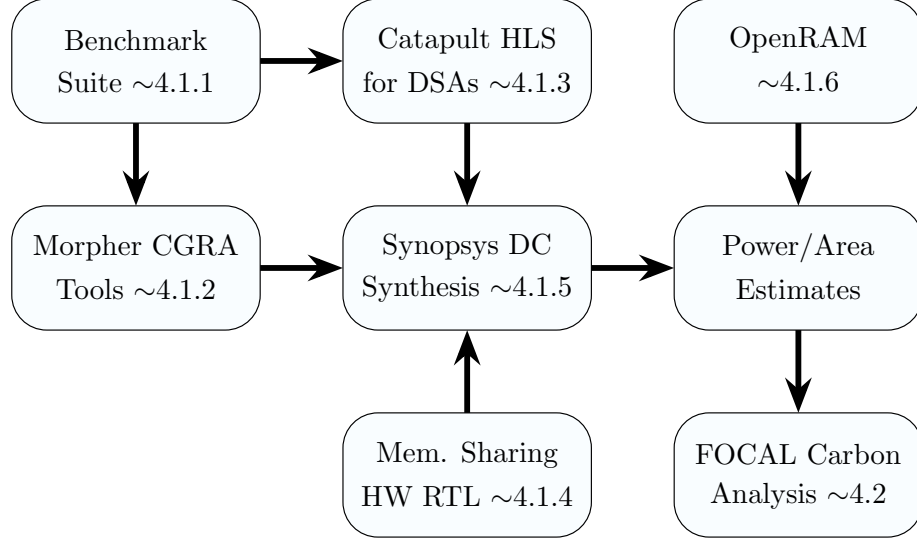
Benchmark Suite $\sim$4.1.1

Catapult HLS for DSAs $\sim$4.1.3

OpenRAM $\sim$4.1.6

Morpher CGRA Tools $\sim$4.1.2

Synopsys DC Synthesis $\sim$4.1.5

Power/Area Estimates

Mem. Sharing HW RTL $\sim$4.1.4

FOCAL Carbon Analysis $\sim$4.2